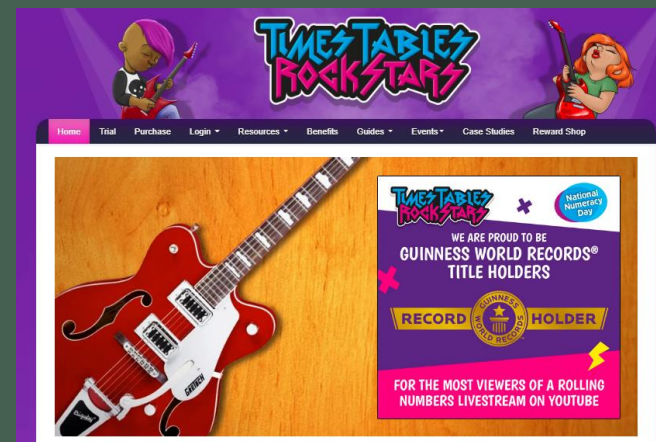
TIMES TABLES ROCKSTARS

Home Trial Purchase Login Resources Benefits Guides Events Case Studies Reward Shop

GRETSCH

TIMES TABLES ROCKSTARS

National Numeracy Day

WE ARE PROUD TO BE
GUINNESS WORLD RECORDS®
TITLE HOLDERS

RECORD GUINNESS WORLD RECORDS HOLDER

FOR THE MOST VIEWERS OF A ROLLING NUMBERS LIVESTREAM ON YOUTUBE